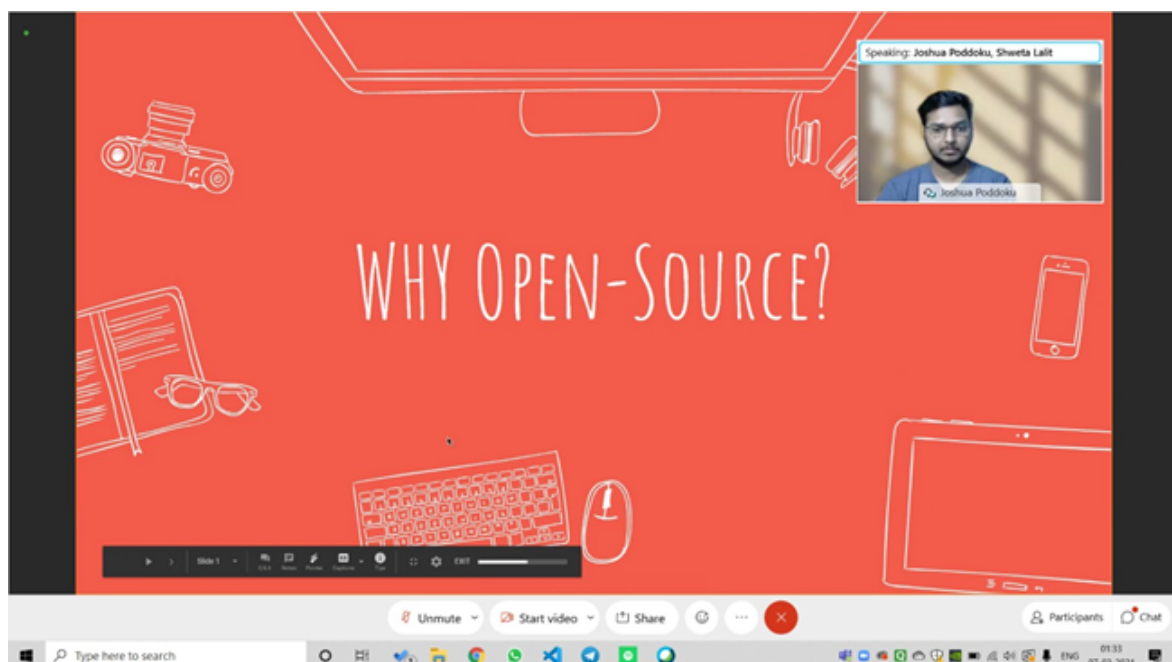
Speaking: Joshua Poddoku, Shweta Lalit

Joshua Poddoku

WHY OPEN-SOURCE?

Slide 1

Q&A Notes Pointer Captions Tips

EXIT

Unmute

Start video

Share

Participants

Chat

Type here to search

ENG

01:33
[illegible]